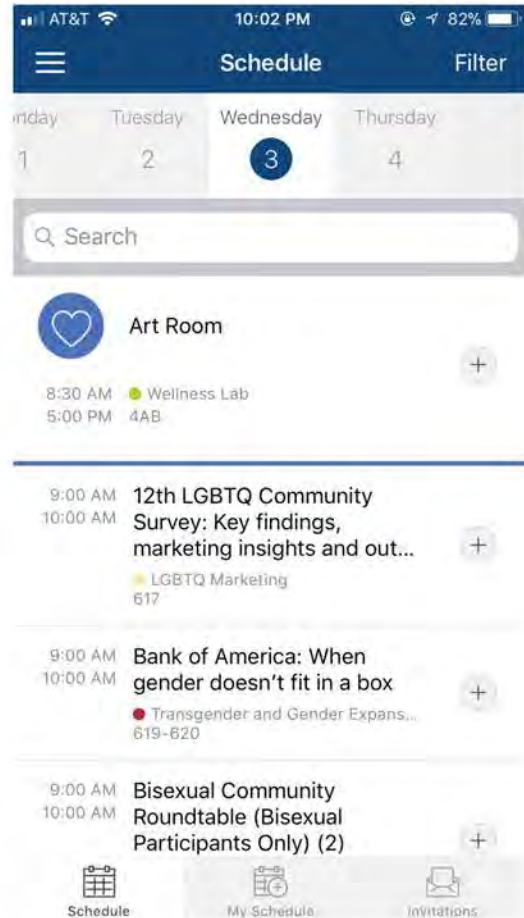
AT&T 10:02 PM 82%

Schedule Filter

nday 1
Tuesday 2
Wednesday 3
Thursday 4

Search

Art Room
8:30 AM 5:00 PM Wellness Lab 4AB
+

9:00 AM 10:00 AM 12th LGBTQ Community Survey: Key findings, marketing insights and out...
LGBTQ Marketing 617
+

9:00 AM 10:00 AM Bank of America: When gender doesn't fit in a box
Transgender and Gender Expans... 619-620
+

9:00 AM 10:00 AM Bisexual Community Roundtable (Bisexual Participants Only) (2)
+

Schedule My Schedule Invitations